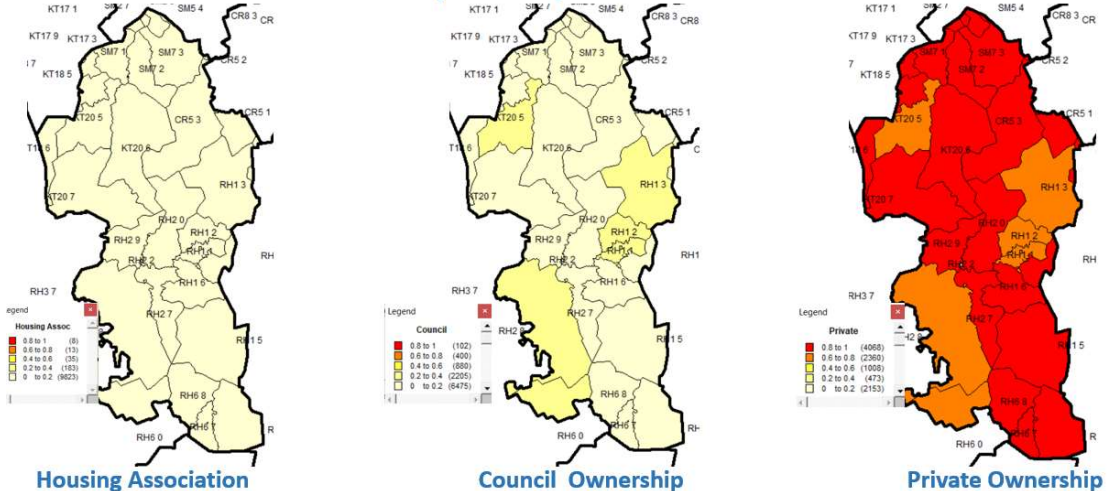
KT17 1
SM2 7
SM5 4
CR8 3
CR
KT17 9
KT17 3
SM7 1
SM7 3
7
SM7 2
CR5 2
KT18 5
CR5 1
KT20 5
CR5 3
T18 6
KT20 6
RH1 3
KT20 7
RH2 0
RH1 2
RH2 9
RH1 4
RH2 2
RH
RH1 6
RH3 7
egend
Housing Assoc
| | |
|---|---|
| 0.8 to 1 | (6) |
| 0.6 to 0.8 | (13) |
| 0.4 to 0.6 | (35) |
| 0.2 to 0.4 | (183) |
| 0 to 0.2 | (9823) |
RH2 7
RH1 5
RH6 8
RH6 0
RH6 7
R
Housing Association

KT17 1
SM2 7
SM5 4
CR8 3
CR
KT17 9
KT17 3
SM7 1
SM7 3
7
SM7 2
CR5 2
KT18 5
CR5 1
KT20 5
CR5 3
T18 6
KT20 6
RH1 3
KT20 7
RH2 0
RH1 2
RH2 9
RH1 4
RH2 2
RH1
RH1 6
RH3 7
Legend
Council
| | |
|---|---|
| 0.8 to 1 | (102) |
| 0.6 to 0.8 | (400) |
| 0.4 to 0.6 | (880) |
| 0.2 to 0.4 | (2205) |
| 0 to 0.2 | (6475) |
RH2 8
RH2 7
RH1 5
RH6 8
RH6 0
RH6 7
Council Ownership

KT17 1
SM2 7
SM5 4
CR8 3
CR
KT17 9
KT17 3
SM7 1
SM7 3
7
SM7 2
CR5 2
KT18 5
CR5 1
KT20 5
CR5 3
T18 6
KT20 6
RH1 3
KT20 7
RH2 0
RH1 2
RH2 9
RH1 4
RH2 2
RH
RH1 6
RH3 7
Legend
Private
| | |
|---|---|
| 0.8 to 1 | (4068) |
| 0.6 to 0.8 | (2360) |
| 0.4 to 0.6 | (1008) |
| 0.2 to 0.4 | (473) |
| 0 to 0.2 | (2153) |
H2 8
RH2 7
RH1 5
RH6 8
RH6 0
RH6 7
R
Private Ownership